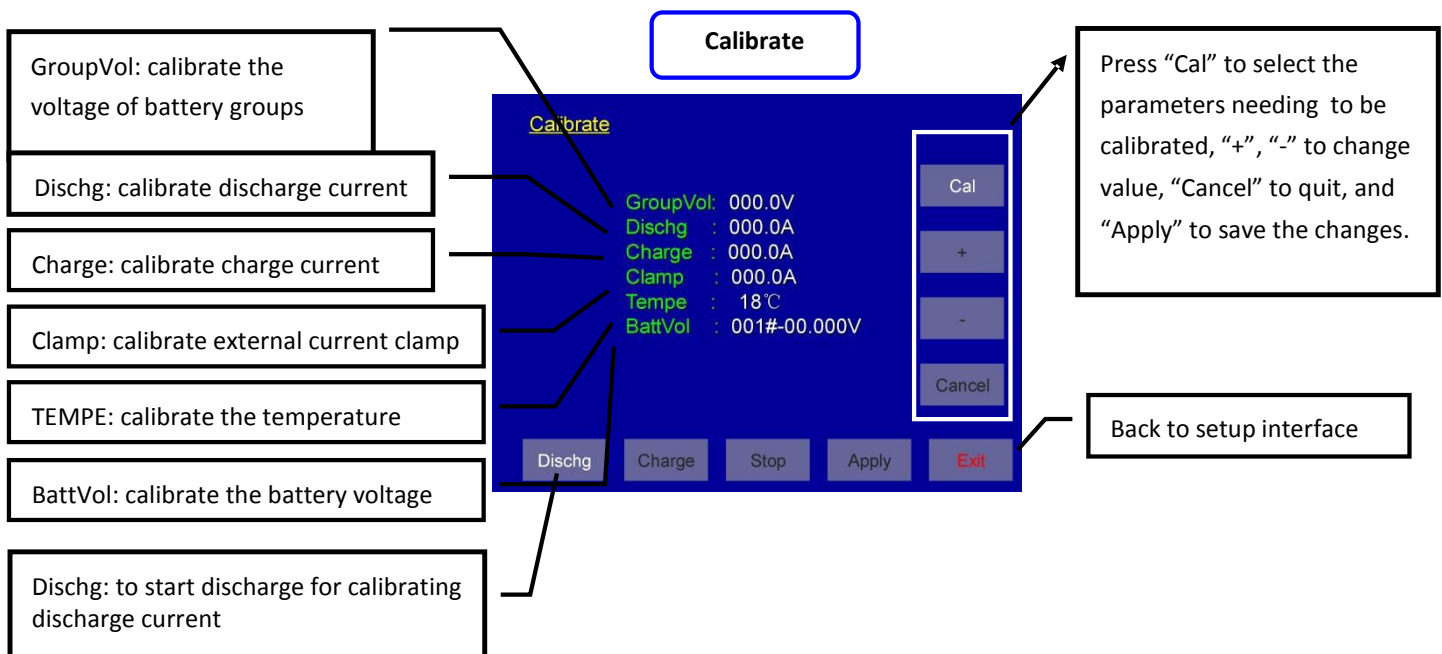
Calibrate

GroupVol: calibrate the voltage of battery groups

Dischg: calibrate discharge current

Charge: calibrate charge current

Clamp: calibrate external current clamp

TEMPE: calibrate the temperature

BattVol: calibrate the battery voltage

Dischg: to start discharge for calibrating discharge current

Calibrate

GroupVol: 000.0V
Dischg : 000.0A
Charge : 000.0A
Clamp : 000.0A
Tempe : 18℃
BattVol : 001#-00.000V

Cal
+
-
Cancel

Dischg
Charge
Stop
Apply
Exit

Press "Cal" to select the parameters needing to be calibrated, "+", "-" to change value, "Cancel" to quit, and "Apply" to save the changes.

Back to setup interface